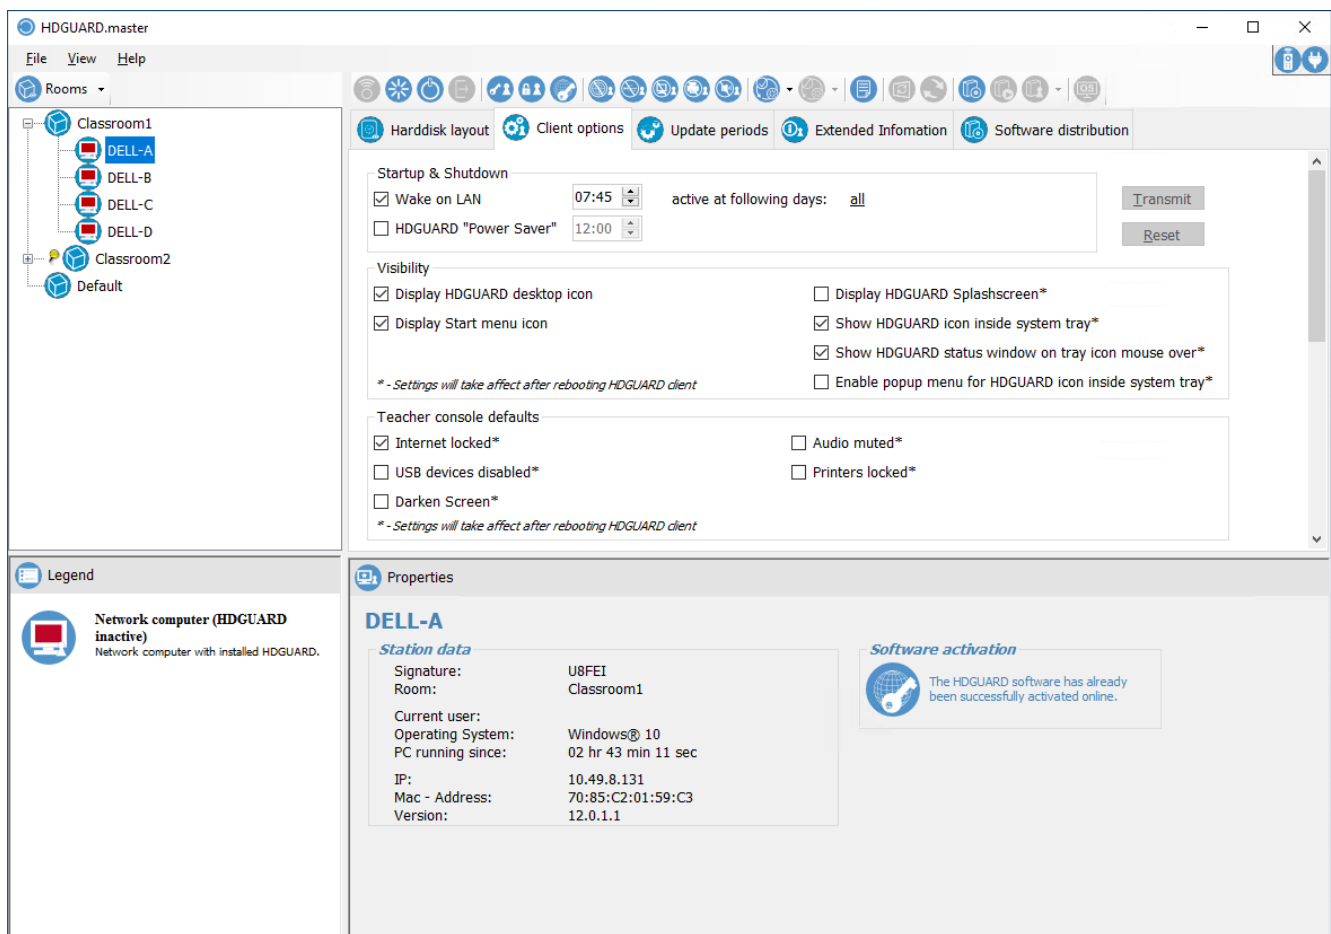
HDGUARD.master

File View Help

Rooms

Classroom1
DELL-A
DELL-B
DELL-C
DELL-D
Classroom2
Default

Harddisk layout | Client options | Update periods | Extended Infomation | Software distribution

Startup & Shutdown
☑ Wake on LAN 07:45 active at following days: all
☐ HDGUARD "Power Saver" 12:00

Transmit
Reset

Visibility
☑ Display HDGUARD desktop icon
☑ Display Start menu icon
☐ Display HDGUARD Splashscreen*
☑ Show HDGUARD icon inside system tray*
☑ Show HDGUARD status window on tray icon mouse over*
☐ Enable popup menu for HDGUARD icon inside system tray*
* - Settings will take affect after rebooting HDGUARD client

Teacher console defaults
☑ Internet locked*
☐ USB devices disabled*
☐ Darken Screen*
☐ Audio muted*
☐ Printers locked*
* - Settings will take affect after rebooting HDGUARD client

Legend

Network computer (HDGUARD inactive)
Network computer with installed HDGUARD.

Properties

DELL-A

Station data
Signature: U8FEI
Room: Classroom1

Current user:
Operating System: Windows® 10
PC running since: 02 hr 43 min 11 sec

IP: 10.49.8.131
Mac - Address: 70:85:C2:01:59:C3
Version: 12.0.1.1

Software activation
The HDGUARD software has already been successfully activated online.